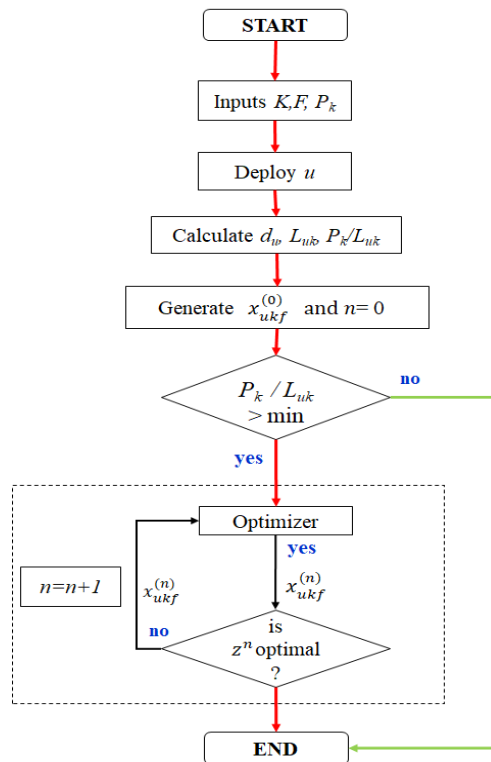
START

Inputs $K$,$F$, $P_k$

Deploy $u$

Calculate $d_u$, $L_{uk}$, $P_k/L_{uk}$

Generate $x_{ukf}^{(0)}$ and $n=0$

$P_k / L_{uk}$ $>$ min

no

yes

Optimizer

yes

$n=n+1$

$x_{ukf}^{(n)}$

$x_{ukf}^{(n)}$

no

is $z^n$ optimal ?

END